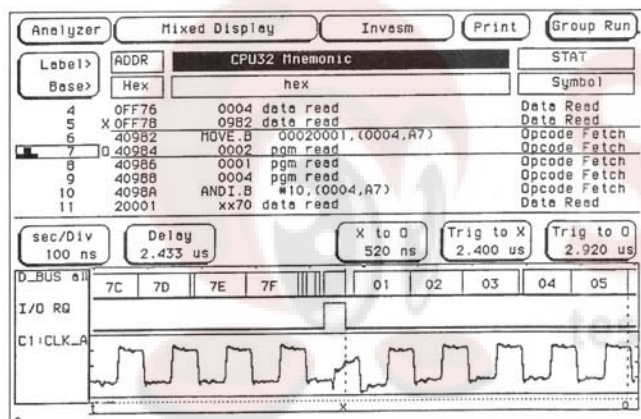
Analyzer | Mixed Display | Invasm | Print | Group Run

Label> | ADDR | CPU32 Mnemonic | STAT
Base> | Hex | hex | Symbol

4 0FF76 0004 data read Data Read
5 X 0FF78 0982 data read Data Read
6 40982 MOVE.B 00020001,(0004,A7) Opcode Fetch
7 O 40984 0002 pgm read Opcode Fetch
8 40986 0001 pgm read Opcode Fetch
9 40988 0004 pgm read Opcode Fetch
10 4098A ANDI.B #10,(0004,A7) Opcode Fetch
11 20001 xx70 data read Data Read

sec/Div 100 ns | Delay 2.433 us | X to O 520 ns | Trig to X 2.400 us | Trig to O 2.920 us

D_BUS all 7C 7D 7E 7F 01 02 03 04 05
I/O RQ
C1:CLK_A
X